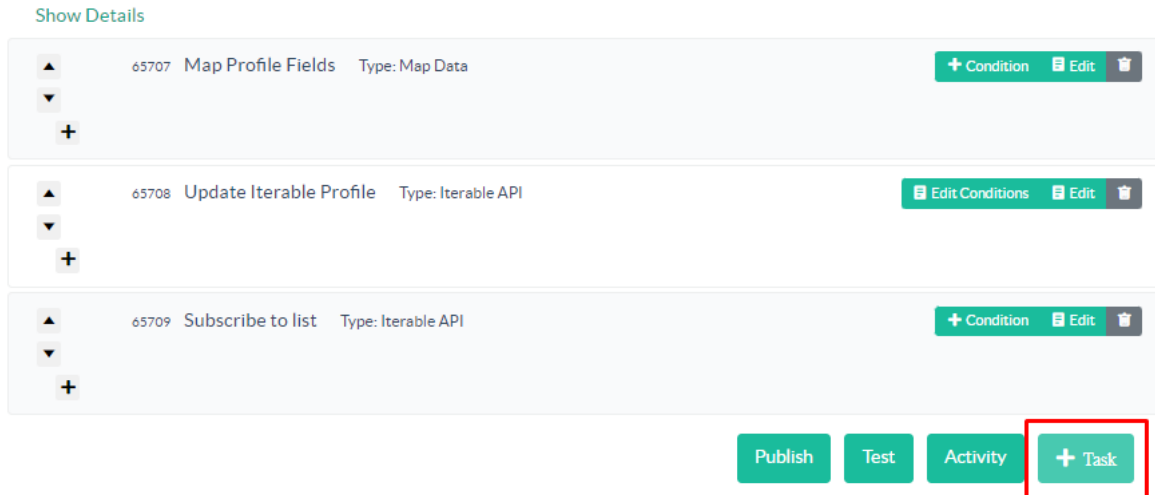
Show Details

▲
▼
+
65707 Map Profile Fields Type: Map Data
+ Condition Edit

▲
▼
+
65708 Update Iterable Profile Type: Iterable API
Edit Conditions Edit

▲
▼
+
65709 Subscribe to list Type: Iterable API
+ Condition Edit

Publish Test Activity + Task